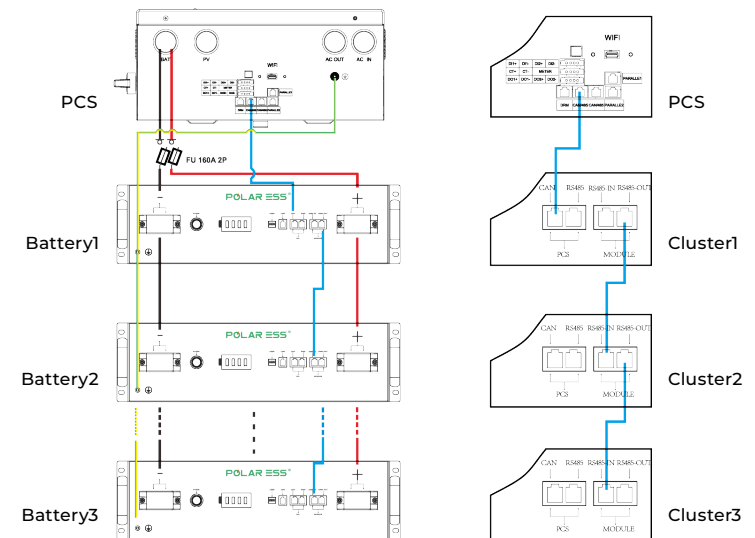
BAT
PV
WIFI
AC OUT
AC IN
PCS
FU 160A 2P
POLAR ESS
Battery1
POLAR ESS
Battery2
POLAR ESS
Battery3
WIFI
PARALLEL
PCS
CAN
RS485
RS485-IN
RS485-OUT
PCS
MODULE
Cluster1
CAN
RS485
RS485-IN
RS485-OUT
PCS
MODULE
Cluster2
CAN
RS485
RS485-IN
RS485-OUT
PCS
MODULE
Cluster3